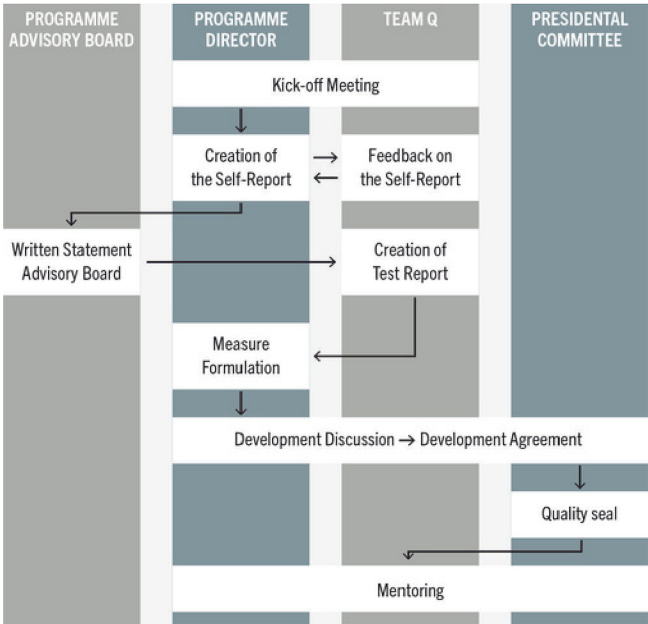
PROGRAMME ADVISORY BOARD

PROGRAMME DIRECTOR

TEAM Q

PRESIDENTAL COMMITTEE

Kick-off Meeting

Creation of the Self-Report

Feedback on the Self-Report

Written Statement Advisory Board

Creation of Test Report

Measure Formulation

Development Discussion → Development Agreement

Quality seal

Mentoring